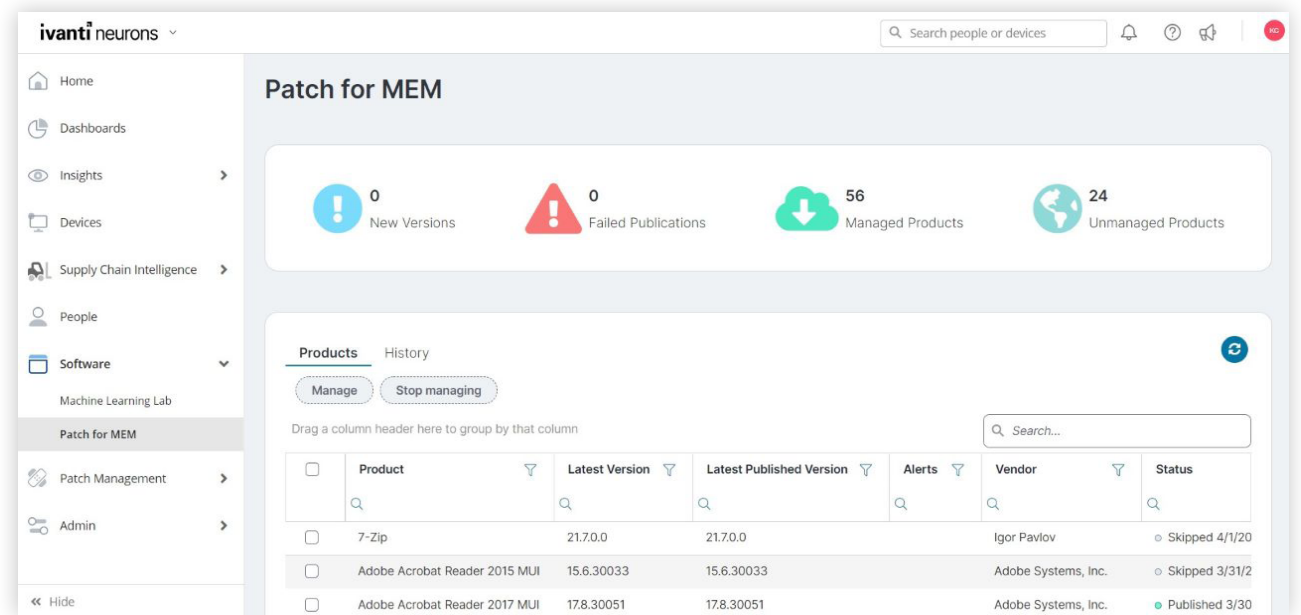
ivanti neurons

Search people or devices

KG

Home

Dashboards

Insights

Devices

Supply Chain Intelligence

People

Software

Machine Learning Lab

Patch for MEM

Patch Management

Admin

« Hide

Patch for MEM

0
New Versions

0
Failed Publications

56
Managed Products

24
Unmanaged Products

Products History

Manage Stop managing

Drag a column header here to group by that column

Search...

| | Product | Latest Version | Latest Published Version | Alerts | Vendor | Status |
|---|---|---|---|---|---|---|
| | 7-Zip | 21.7.0.0 | 21.7.0.0 | | Igor Pavlov | Skipped 4/1/20 |
| | Adobe Acrobat Reader 2015 MUI | 15.6.30033 | 15.6.30033 | | Adobe Systems, Inc. | Skipped 3/31/2 |
| | Adobe Acrobat Reader 2017 MUI | 17.8.30051 | 17.8.30051 | | Adobe Systems, Inc. | Published 3/30 |